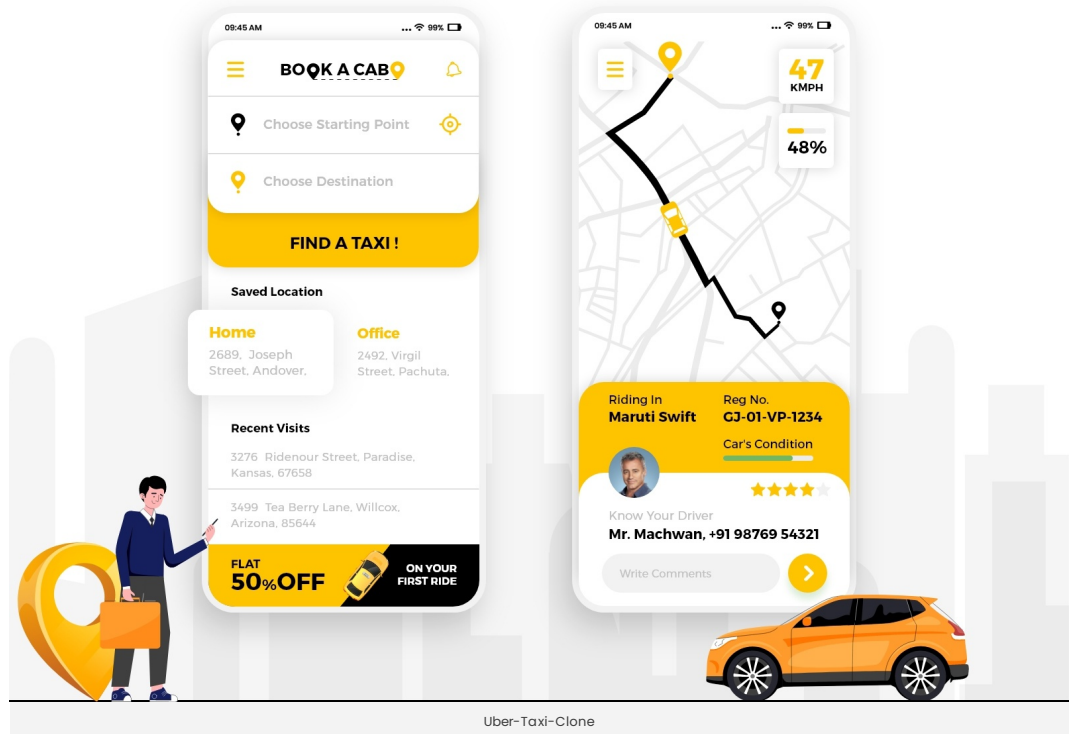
09:45 AM
99%

BOOK A CAB

Choose Starting Point

Choose Destination

FIND A TAXI !

Saved Location

Home
2689, Joseph Street, Andover,

Office
2492, Virgil Street, Pachuta,

Recent Visits

3276 Ridenour Street, Paradise, Kansas, 67658

3499 Tea Berry Lane, Willcox, Arizona, 85644

FLAT 50%OFF

ON YOUR FIRST RIDE

09:45 AM
99%

47
KMPH

48%

Riding In
Maruti Swift

Reg No.
GJ-01-VP-1234

Car's Condition

Know Your Driver
Mr. Machwan, +91 98769 54321

Write Comments

Uber-Taxi-Clone